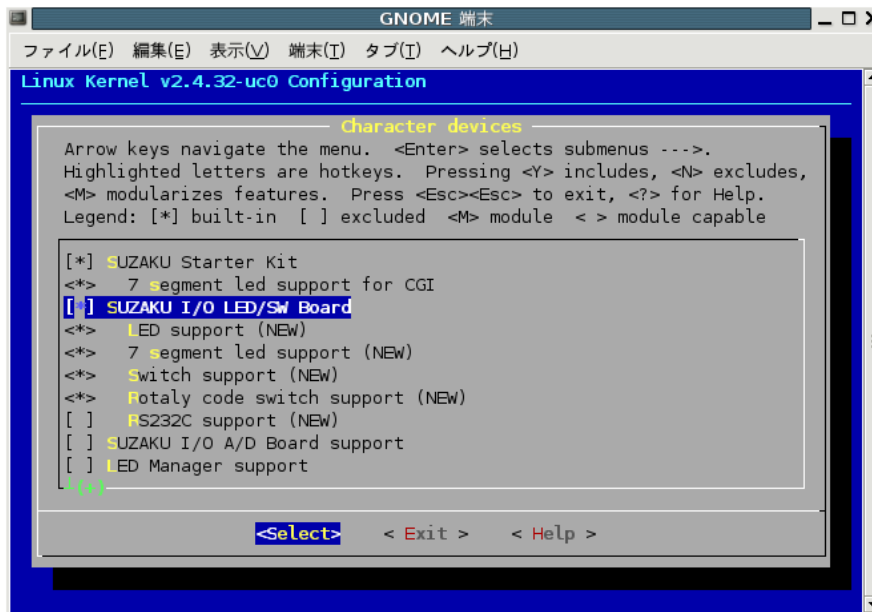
GNOME 端末

ファイル(F) 編集(E) 表示(V) 端末(T) タブ(T) ヘルプ(H)

Linux Kernel v2.4.32-uc0 Configuration

Character devices

Arrow keys navigate the menu. <Enter> selects submenus --->. Highlighted letters are hotkeys. Pressing <Y> includes, <N> excludes, <M> modularizes features. Press <Esc><Esc> to exit, <?> for Help. Legend: [*] built-in [ ] excluded <M> module < > module capable

[*] SUZAKU Starter Kit
<*> 7 segment led support for CGI
[*] SUZAKU I/O LED/SW Board
<*> LED support (NEW)
<*> 7 segment led support (NEW)
<*> Switch support (NEW)
<*> Rotaly code switch support (NEW)
[ ] RS232C support (NEW)
[ ] SUZAKU I/O A/D Board support
[ ] LED Manager support
(+)

<Select> < Exit > < Help >